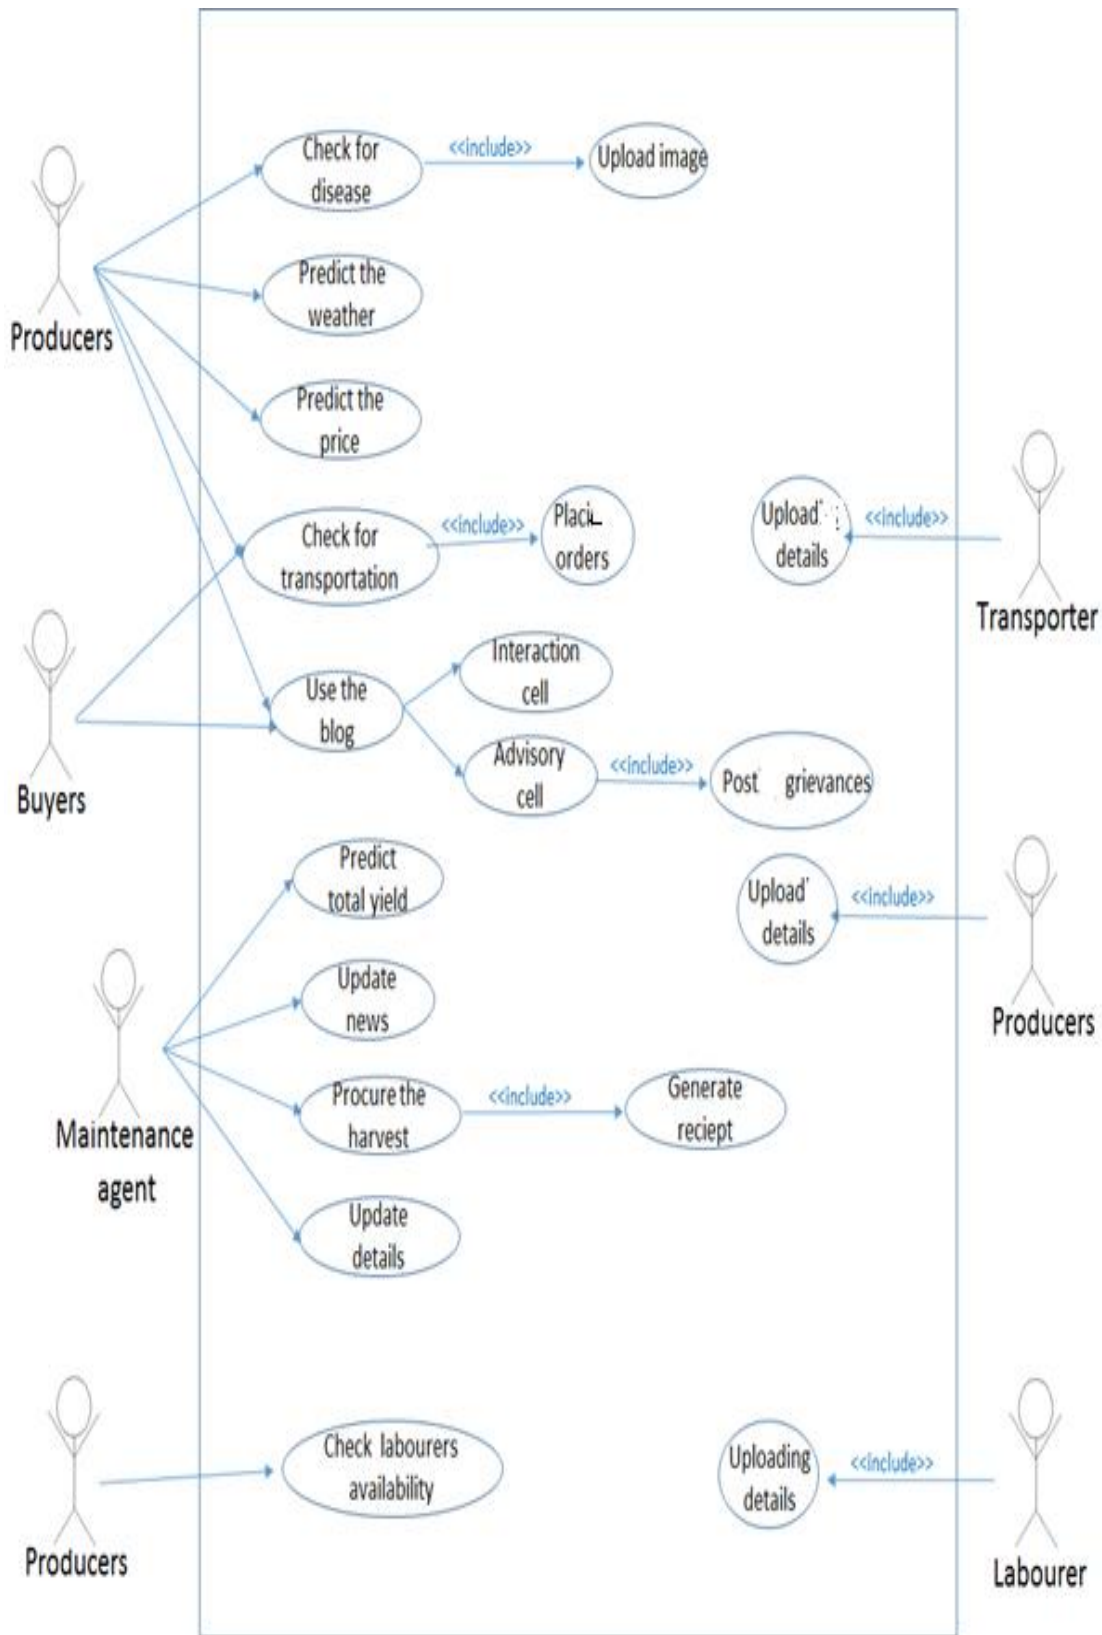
Producers

Check for disease

<<include>>

Upload image

Predict the weather

Predict the price

Check for transportation

<<include>>

Placi orders

Upload details

<<include>>

Transporter

Buyers

Use the blog

Interaction cell

Advisory cell

<<include>>

Post grievances

Predict total yield

Upload details

<<include>>

Producers

Maintenance agent

Update news

Procure the harvest

<<include>>

Generate reciept

Update details

Producers

Check labourers availability

Uploading details

<<include>>

Labourer